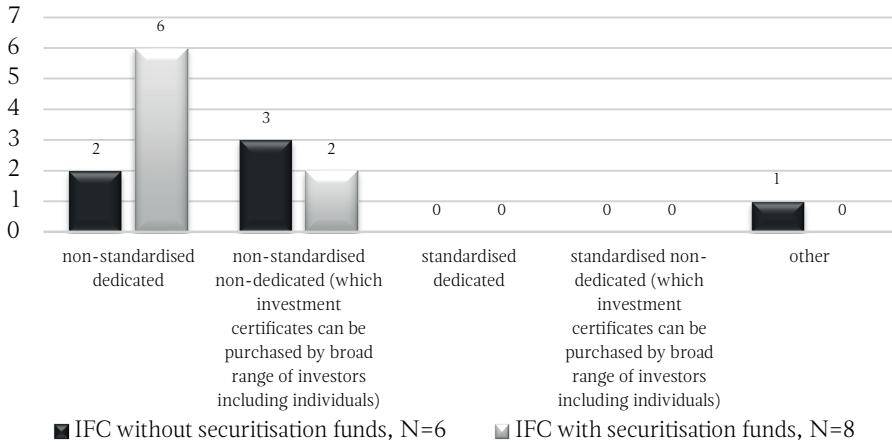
7
6
5
4
3
2
1
0

6
2
3
2
0
0
0
0
1
0

non-standardised dedicated

non-standardised non-dedicated (which investment certificates can be purchased by broad range of investors including individuals)

standardised dedicated

standardised non-dedicated (which investment certificates can be purchased by broad range of investors including individuals)

other

IFC without securitisation funds, N=6
IFC with securitisation funds, N=8